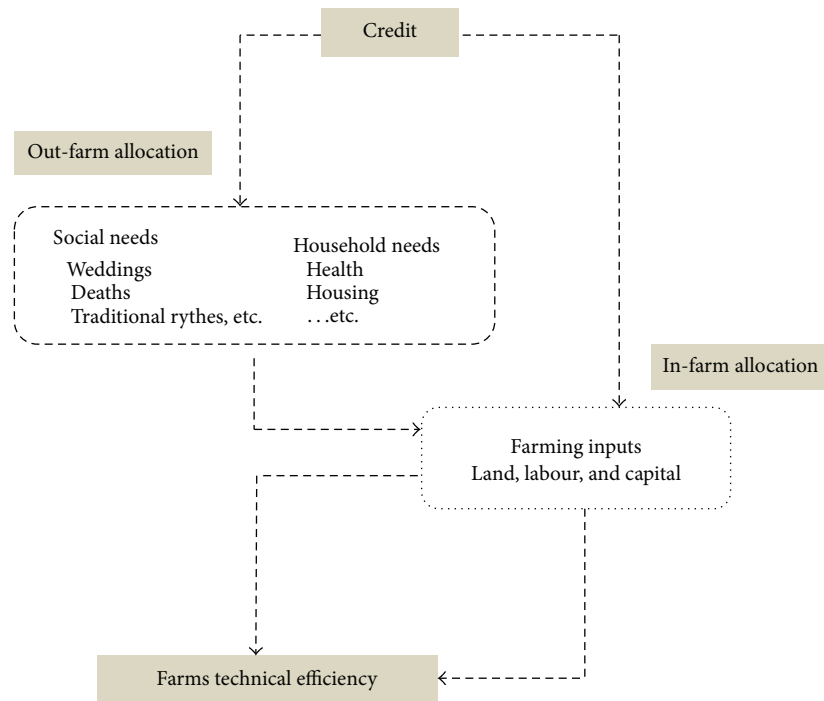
Credit

Out-farm allocation

Social needs
Weddings
Deaths
Traditional rythes, etc.

Household needs
Health
Housing
. . .etc.

In-farm allocation

Farming inputs
Land, labour, and capital

Farms technical efficiency